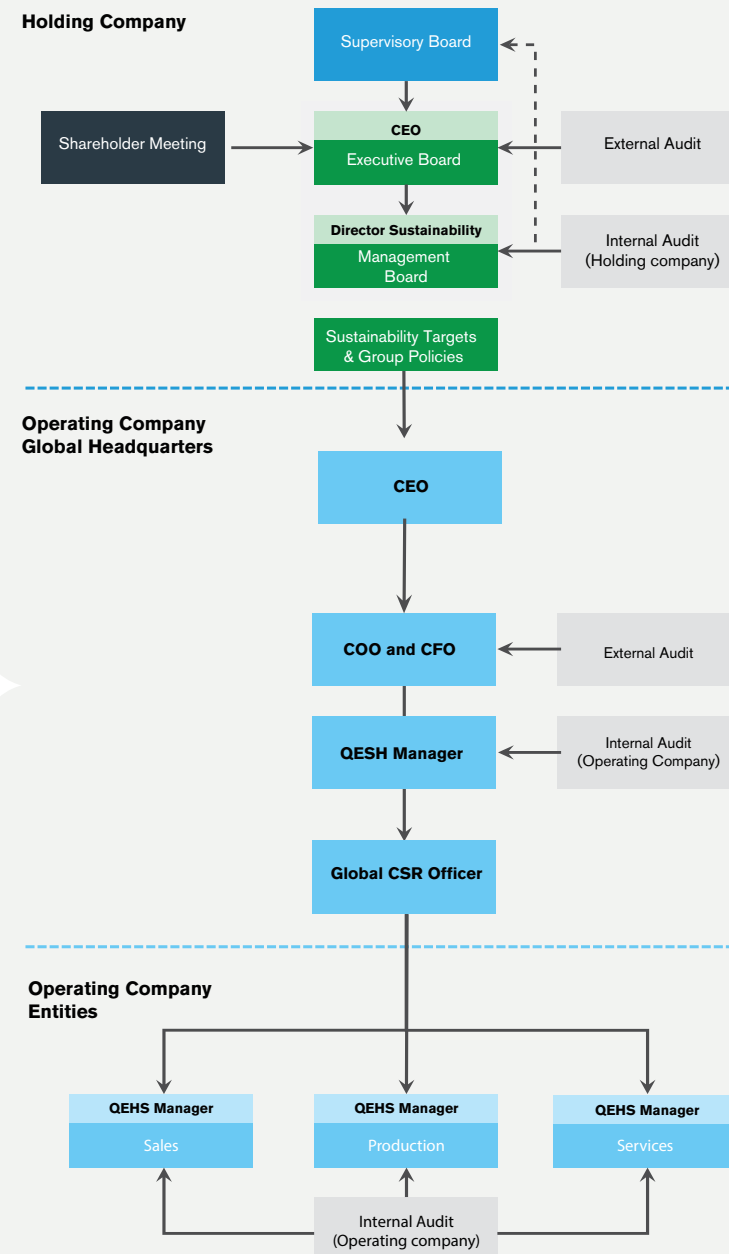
Holding Company

Supervisory Board

Shareholder Meeting

CEO
Executive Board

External Audit

Director Sustainability
Management Board

Internal Audit (Holding company)

Sustainability Targets & Group Policies

Operating Company Global Headquarters

CEO

COO and CFO

External Audit

QESH Manager

Internal Audit (Operating Company)

Global CSR Officer

Operating Company Entities

QEHS Manager
Sales

QEHS Manager
Production

QEHS Manager
Services

Internal Audit (Operating company)